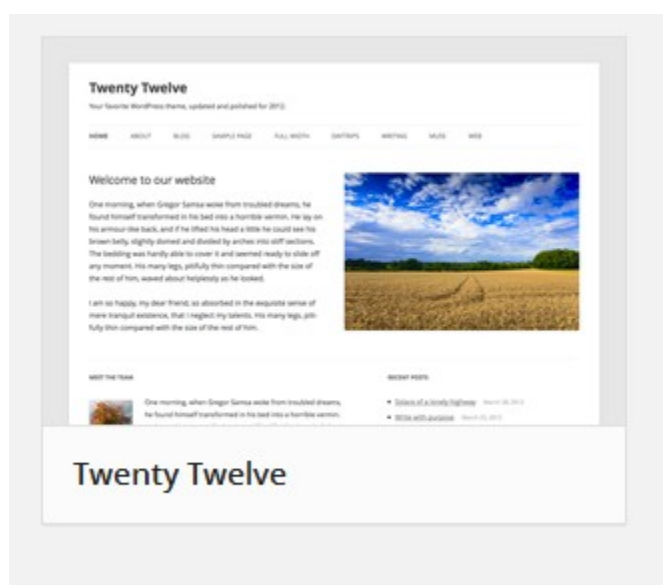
Twenty Twelve

Your favorite WordPress theme, updated and polished for 2012.

HOME ABOUT BLOG SAMPLE PAGE FULL WIDTH DATTAPS WRITING MUZE WEB

Welcome to our website

One morning, when Gregor Samsa woke from troubled dreams, he found himself transformed in his bed into a horrible vermin. He lay on his armour-like back, and if he lifted his head a little he could see his brown belly, slightly domed and divided by arches into stiff sections. The bedding was hardly able to cover it and seemed ready to slide off any moment. His many legs, pitifully thin compared with the size of the rest of him, waved about helplessly as he looked.

I am so happy, my dear friend, so absorbed in the exquisite sense of mere tranquil existence, that I neglect my talents. His many legs, pitifully thin compared with the size of the rest of him.

MEET THE TEAM

One morning, when Gregor Samsa woke from troubled dreams, he found himself transformed in his bed into a horrible vermin.

RECENT POSTS

Solace of a lonely highway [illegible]

Write with purpose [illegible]

Twenty Twelve